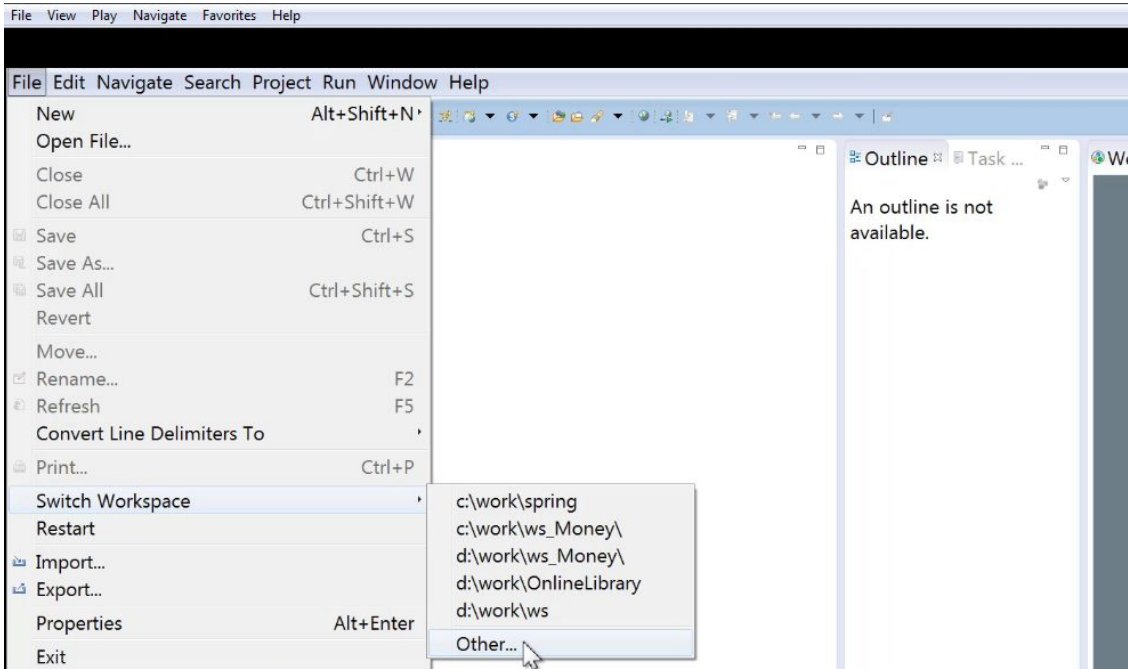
File View Play Navigate Favorites Help

File Edit Navigate Search Project Run Window Help

New Alt+Shift+N
Open File...
Close Ctrl+W
Close All Ctrl+Shift+W
Save Ctrl+S
Save As...
Save All Ctrl+Shift+S
Revert
Move...
Rename... F2
Refresh F5
Convert Line Delimiters To
Print... Ctrl+P
Switch Workspace
Restart
Import...
Export...
Properties Alt+Enter
Exit

c:\work\spring
c:\work\ws_Money\
d:\work\ws_Money\
d:\work\OnlineLibrary
d:\work\ws
Other...

Outline Task ...
An outline is not available.

We